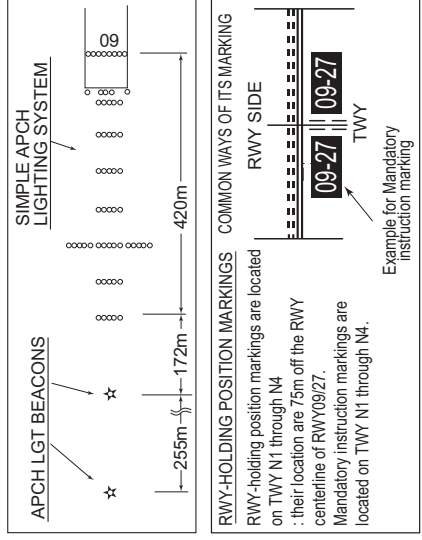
APCH LGT BEACONS

SIMPLE APCH LIGHTING SYSTEM

09

255m

172m

420m

RWY-HOLDING POSITION MARKINGS

RWY-holding position markings are located on TWY N1 through N4 : their location are 75m off the RWY centerline of RWY09/27. Mandatory instruction markings are located on TWY N1 through N4.

COMMON WAYS OF ITS MARKING

RWY SIDE

09-27

09-27

TWY

Example for Mandatory instruction marking